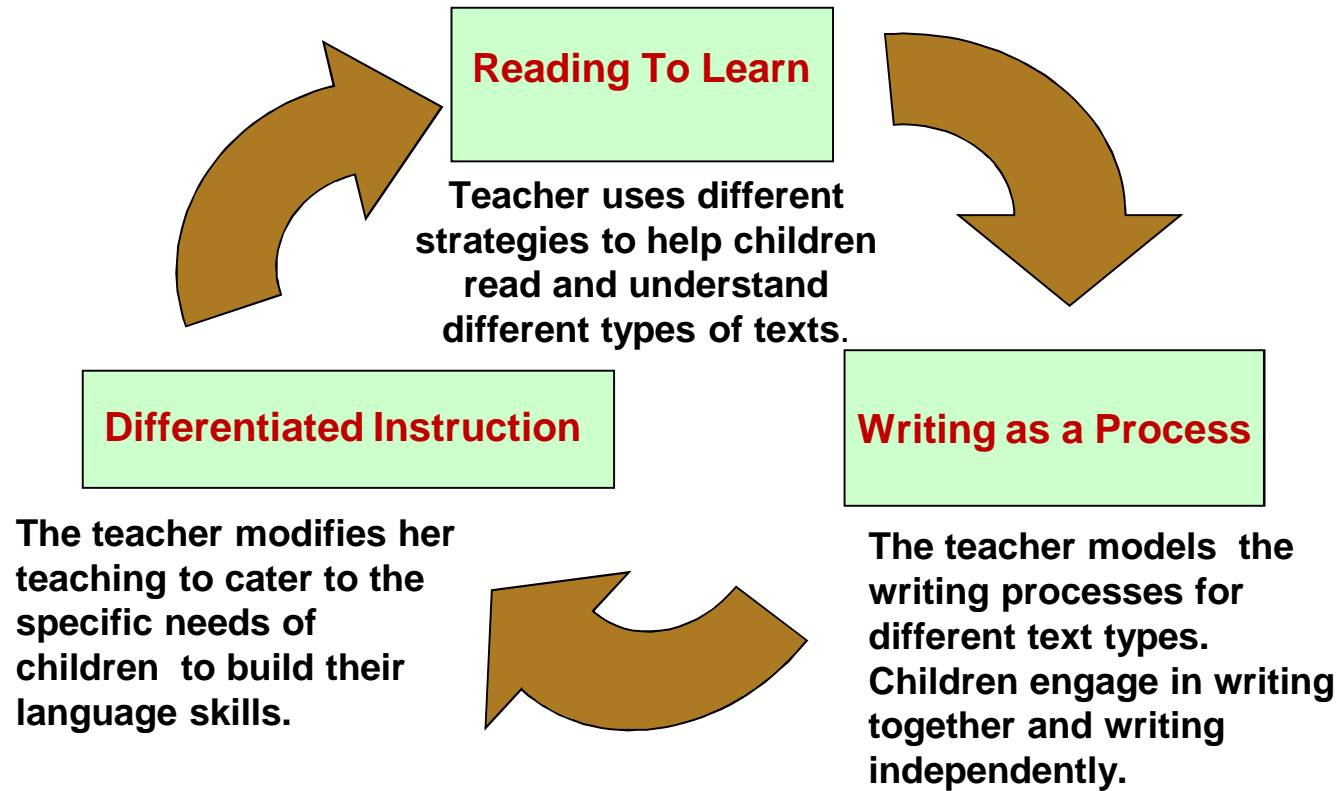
Reading To Learn

Teacher uses different strategies to help children read and understand different types of texts.

Writing as a Process

The teacher models the writing processes for different text types. Children engage in writing together and writing independently.

Differentiated Instruction

The teacher modifies her teaching to cater to the specific needs of children to build their language skills.